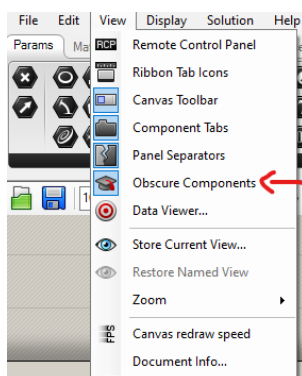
File Edit View Display Solution Help

Params Ma

RCP Remote Control Panel
Ribbon Tab Icons
Canvas Toolbar
Component Tabs
Panel Separators
Obscure Components
Data Viewer...
Store Current View...
Restore Named View
Zoom
FPS Canvas redraw speed
Document Info...